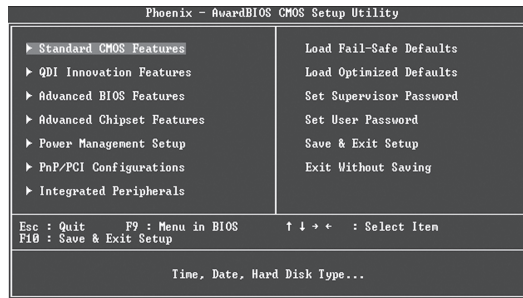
Phoenix - AwardBIOS CMOS Setup Utility

▶ Standard CMOS Features
▶ QDI Innovation Features
▶ Advanced BIOS Features
▶ Advanced Chipset Features
▶ Power Management Setup
▶ PnP/PCI Configurations
▶ Integrated Peripherals

Load Fail-Safe Defaults
Load Optimized Defaults
Set Supervisor Password
Set User Password
Save & Exit Setup
Exit Without Saving

Esc : Quit F9 : Menu in BIOS ↑ ↓ → ← : Select Item
F10 : Save & Exit Setup

Time, Date, Hard Disk Type...